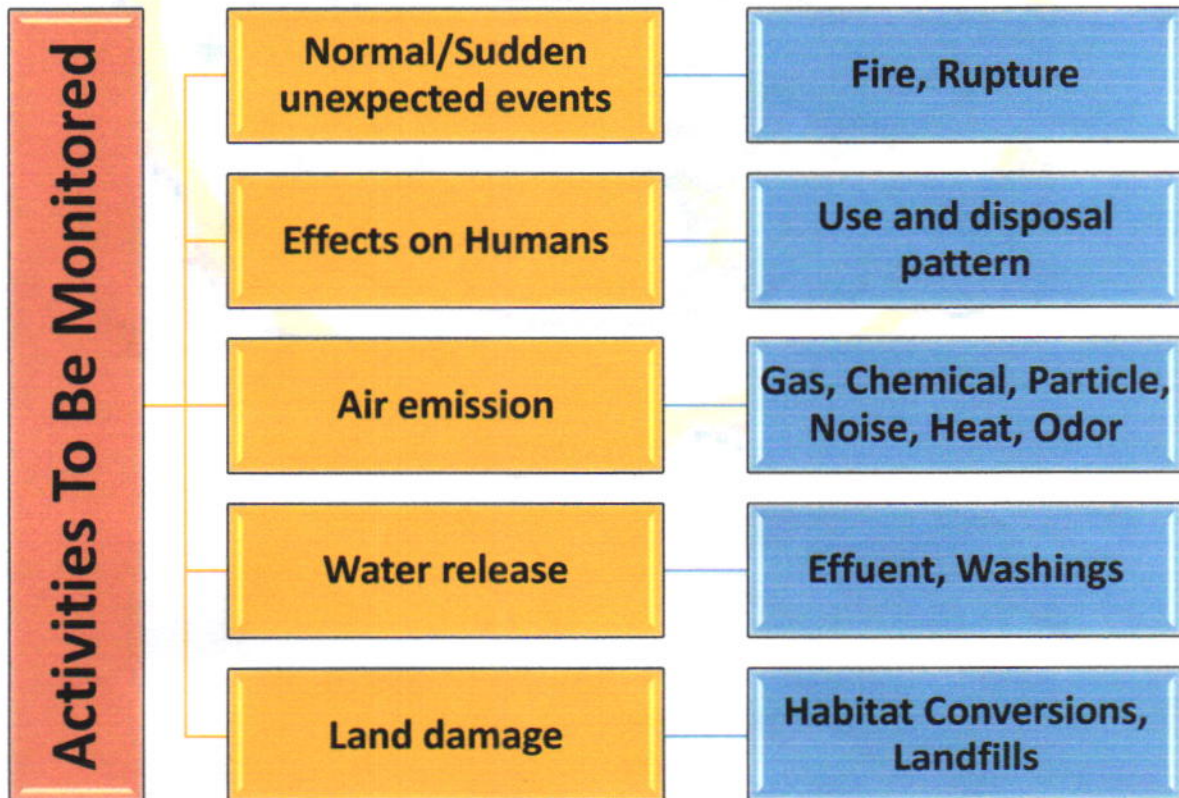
Activities To Be Monitored

Normal/Sudden unexpected events

Fire, Rupture

Effects on Humans

Use and disposal pattern

Air emission

Gas, Chemical, Particle, Noise, Heat, Odor

Water release

Effuent, Washings

Land damage

Habitat Conversions, Landfills